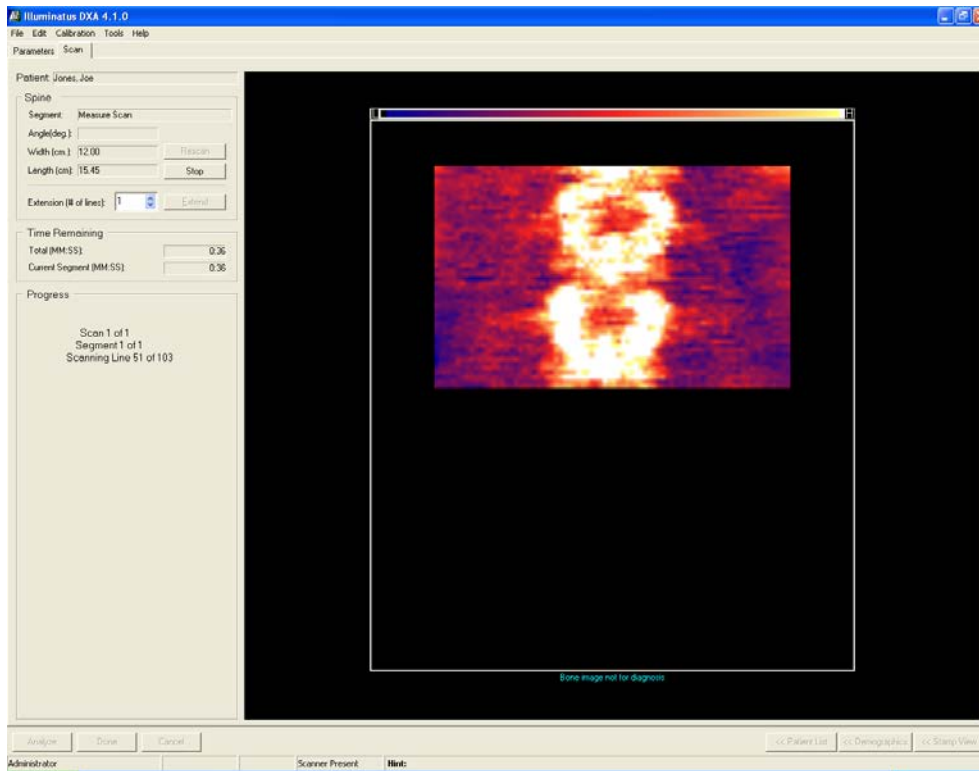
Illuminatus DXA 4.1.0

File Edit Calibration Tools Help

Parameters Scan

Patient Jones, Joe

Spine

Segment: Measure Scan

Angle(deg.):

Width (cm): 12.00

Rescan

Length (cm): 15.45

Stop

Extension (# of lines): 1

Extend

Time Remaining

Total (MM:SS): 0:36

Current Segment (MM:SS): 0:36

Progress

Scan 1 of 1
Segment 1 of 1
Scanning Line 51 of 103

Bone image not for diagnosis

Analyze Done Cancel

<< Patient List << Demographics << Stamp View

Administrator Scanner Present Hint: